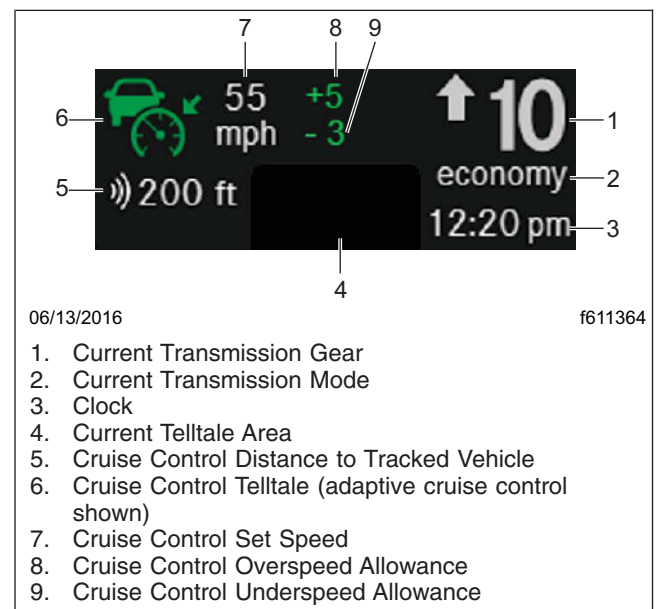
7 8 9

6 55 mph +5 - 3 10 1

economy 2

5 200 ft 12:20 pm 3

4

06/13/2016 f611364

1. Current Transmission Gear
2. Current Transmission Mode
3. Clock
4. Current Telltale Area
5. Cruise Control Distance to Tracked Vehicle
6. Cruise Control Telltale (adaptive cruise control shown)
7. Cruise Control Set Speed
8. Cruise Control Overspeed Allowance
9. Cruise Control Underspeed Allowance